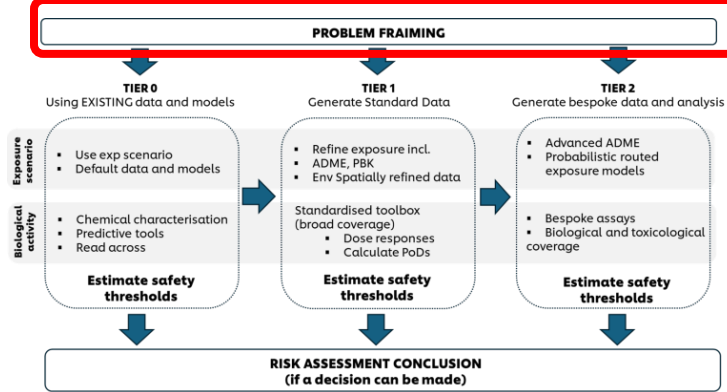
PROBLEM FRAIMING

TIER 0
Using EXISTING data and models

TIER 1
Generate Standard Data

TIER 2
Generate bespoke data and analysis

Exposure scenario

Biological activity

▪ Use exp scenario
▪ Default data and models

▪ Chemical characterisation
▪ Predictive tools
▪ Read across

Estimate safety thresholds

▪ Refine exposure incl.
▪ ADME, PBK
▪ Env Spatially refined data

Standardised toolbox (broad coverage)
▪ Dose responses
▪ Calculate PoDs

Estimate safety thresholds

▪ Advanced ADME
▪ Probabilistic routed exposure models

▪ Bespoke assays
▪ Biological and toxicological coverage

Estimate safety thresholds

RISK ASSESSMENT CONCLUSION
(if a decision can be made)